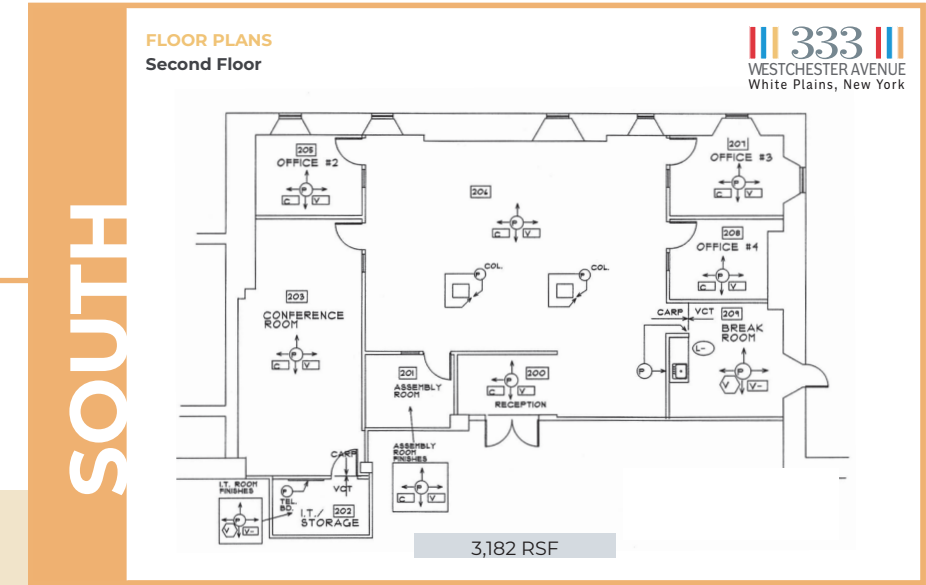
SOUTH

FLOOR PLANS
Second Floor

333
WESTCHESTER AVENUE
White Plains, New York

205
OFFICE #2
P
C V

206
P
C V

207
OFFICE #3
P
C V

208
OFFICE #4
P
C V

COL.
COL.

203
CONFERENCE ROOM
P
C V

CARP VCT
209
BREAK ROOM
L-
P
P
V V-

201
ASSEMBLY ROOM

200
P
C V
RECEPTION

ASSEMBLY ROOM FINISHES
P
C V

CARP
VCT
I.T. ROOM FINISHES
P
TEL. BD.
202
I.T./ STORAGE
P
V V-

3,182 RSF